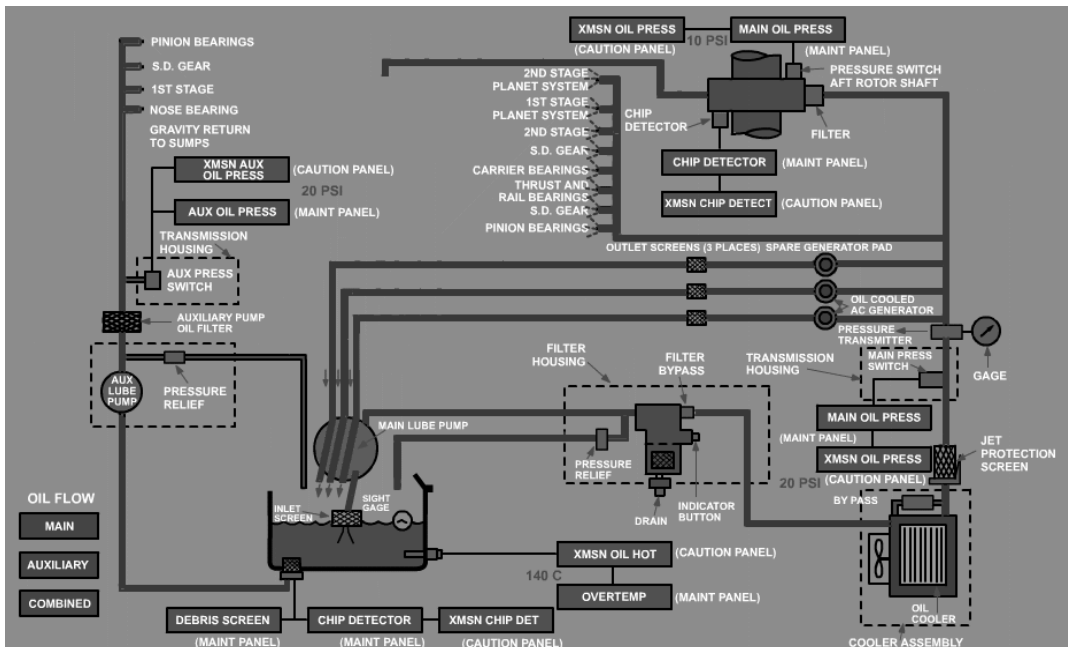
PINION BEARINGS
S.D. GEAR
1ST STAGE
NOSE BEARING
GRAVITY RETURN TO SUMPS

XMSN AUX OIL PRESS (CAUTION PANEL)
20 PSI
AUX OIL PRESS (MAINT PANEL)
TRANSMISSION HOUSING
AUX PRESS SWITCH
AUXILIARY PUMP OIL FILTER
AUX LUBE PUMP
PRESSURE RELIEF

XMSN OIL PRESS (CAUTION PANEL)
MAIN OIL PRESS (MAINT PANEL)
10 PSI
PRESSURE SWITCH AFT ROTOR SHAFT
2ND STAGE PLANET SYSTEM
1ST STAGE PLANET SYSTEM
2ND STAGE
S.D. GEAR
CARRIER BEARINGS
THRUST AND RAIL BEARINGS
S.D. GEAR
PINION BEARINGS
CHIP DETECTOR
FILTER
CHIP DETECTOR (MAINT PANEL)
XMSN CHIP DETECT (CAUTION PANEL)

OUTLET SCREENS (3 PLACES) SPARE GENERATOR PAD
OIL COOLED AC GENERATOR
PRESSURE TRANSMITTER
GAGE
TRANSMISSION HOUSING
MAIN PRESS SWITCH
MAIN OIL PRESS (MAINT PANEL)
XMSN OIL PRESS (CAUTION PANEL)
20 PSI
JET PROTECTION SCREEN
BY PASS
OIL COOLER
COOLER ASSEMBLY

FILTER HOUSING
FILTER BYPASS
PRESSURE RELIEF
DRAIN
INDICATOR BUTTON
MAIN LUBE PUMP
INLET SCREEN
SIGHT GAGE

OIL FLOW
MAIN
AUXILIARY
COMBINED

XMSN OIL HOT (CAUTION PANEL)
140 C
OVERTEMP (MAINT PANEL)
DEBRIS SCREEN (MAINT PANEL)
CHIP DETECTOR (MAINT PANEL)
XMSN CHIP DET (CAUTION PANEL)